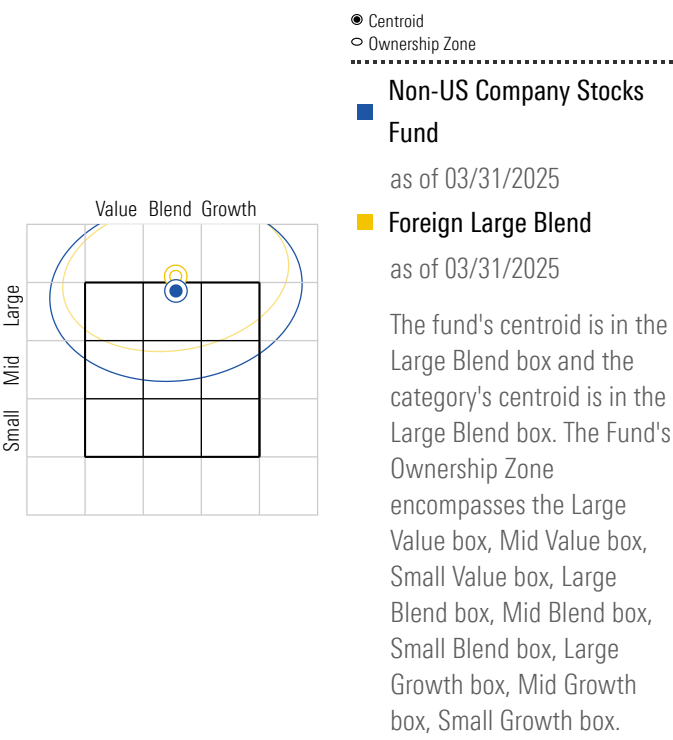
Centroid
Ownership Zone

Value Blend Growth

Large
Mid
Small

Non-US Company Stocks Fund
as of 03/31/2025

Foreign Large Blend
as of 03/31/2025

The fund's centroid is in the Large Blend box and the category's centroid is in the Large Blend box. The Fund's Ownership Zone encompasses the Large Value box, Mid Value box, Small Value box, Large Blend box, Mid Blend box, Small Blend box, Large Growth box, Mid Growth box, Small Growth box.